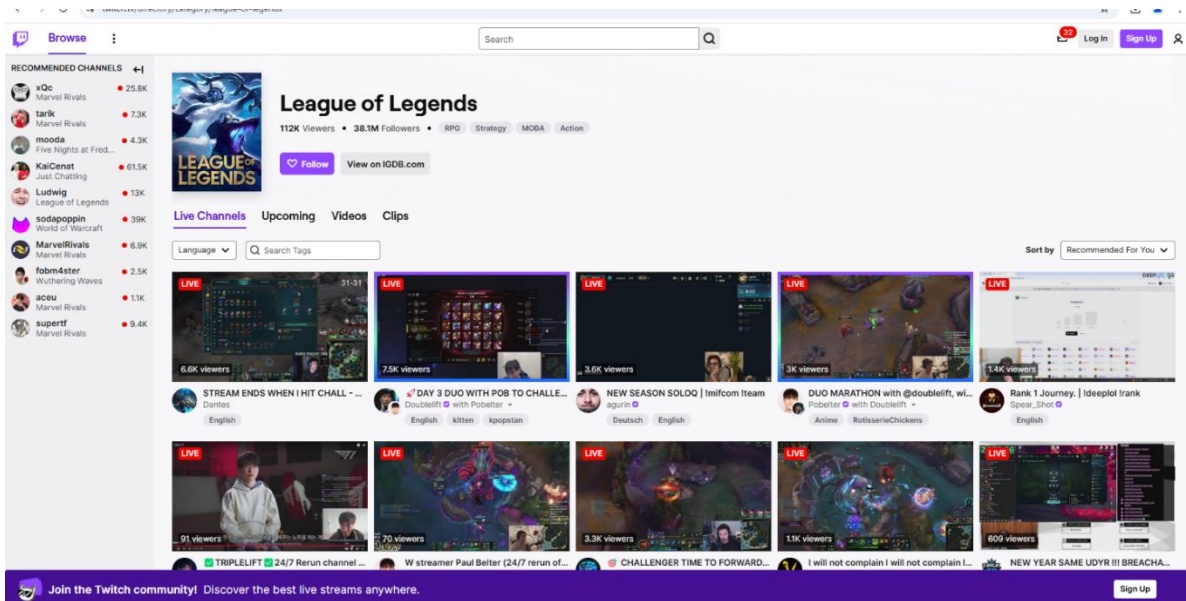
Browse

Search

32

Log In

Sign Up

RECOMMENDED CHANNELS

xQc
Marvel Rivals
25.8K

tarik
Marvel Rivals
7.3K

mooda
Five Nights at Fred...
4.3K

KaiCenat
Just Chatting
61.5K

Ludwig
League of Legends
13K

sodapoppin
World of Warcraft
39K

MarvelRivals
Marvel Rivals
6.9K

fobm4ster
Wuthering Waves
2.5K

aceu
Marvel Rivals
1.1K

supertf
Marvel Rivals
9.4K

LEAGUE OF LEGENDS

League of Legends

112K Viewers • 38.1M Followers • RPG Strategy MOBA Action

Follow

View on IGDB.com

Live Channels Upcoming Videos Clips

Language

Search Tags

Sort by Recommended For You

LIVE
31:31
6.6K viewers
STREAM ENDS WHEN I HIT CHALL - ...
Dantes
English

LIVE
7.5K viewers
DAY 3 DUO WITH POB TO CHALLE...
Doublelift with Pobelter
English kitten kpopstan

LIVE
3.6K viewers
NEW SEASON SOLOQ | !mifcom !team
agurin
Deutsch English

LIVE
3K viewers
DUO MARATHON with @doublelift, wi...
Pobelter with Doublelift
Anime RotisserieChickens

LIVE
1.4K viewers
Rank 1 Journey. | !deeplol !rank
Spear_Shot
English

LIVE
91 viewers
TRIPLELIFT 24/7 Rerun channel ...

LIVE
70 viewers
W streamer Paul Belter (24/7 rerun of...

LIVE
3.3K viewers
CHALLENGER TIME TO FORWARD...

LIVE
1.1K viewers
I will not complain I will not complain I...

LIVE
609 viewers
NEW YEAR SAME UDYR !!! BREACHA...

Join the Twitch community! Discover the best live streams anywhere.

Sign Up